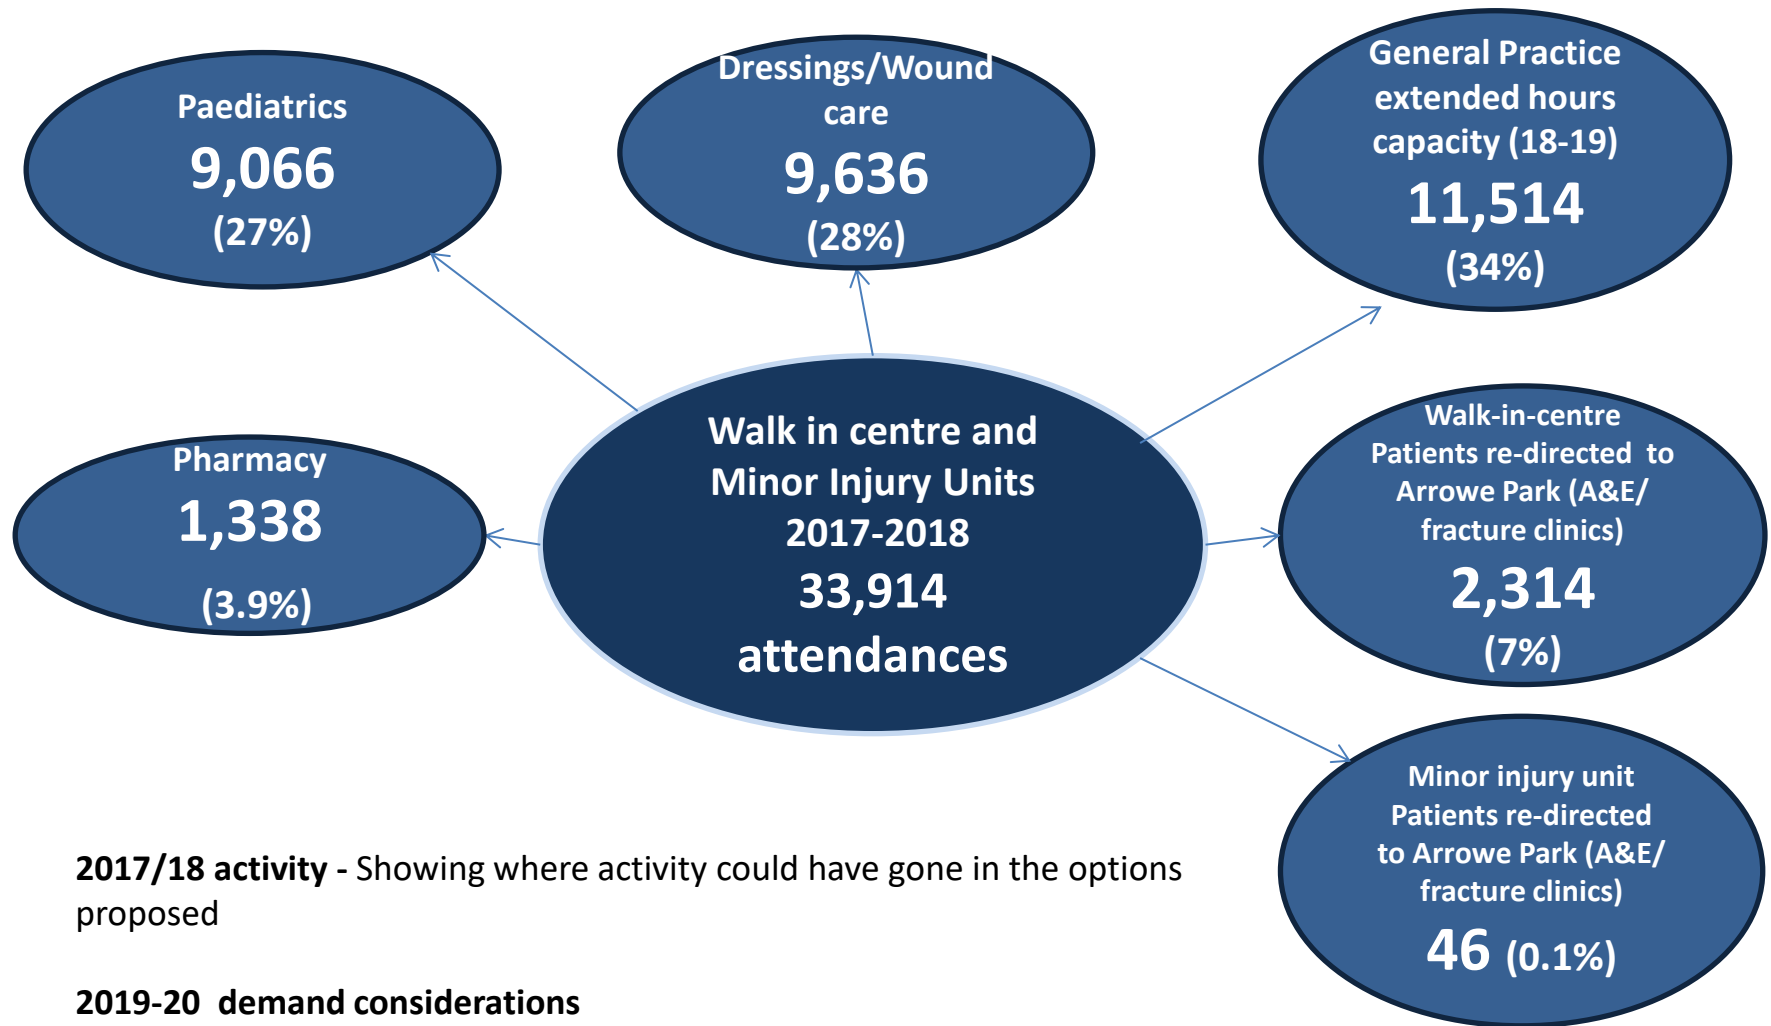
Walk in centre and Minor Injury Units 2017-2018
33,914
attendances

Paediatrics
9,066
(27%)

Dressings/Wound care
9,636
(28%)

General Practice extended hours capacity (18-19)
11,514
(34%)

Pharmacy
1,338
(3.9%)

Walk-in-centre Patients re-directed to Arrowe Park (A&E/ fracture clinics)
2,314
(7%)

Minor injury unit Patients re-directed to Arrowe Park (A&E/ fracture clinics)
46 (0.1%)

**2017/18 activity -** Showing where activity could have gone in the options proposed

**2019-20 demand considerations**